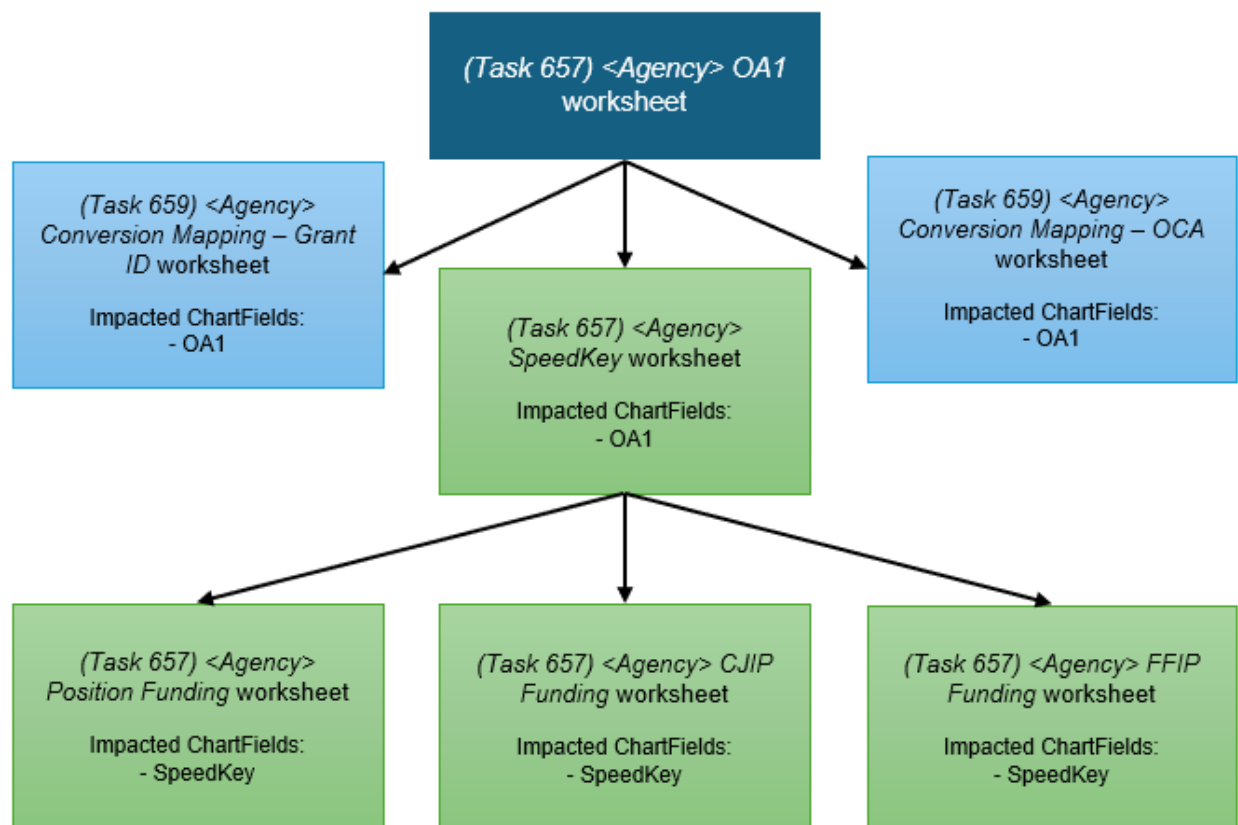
(Task 657) <Agency> OA1 worksheet

(Task 659) <Agency> Conversion Mapping – Grant ID worksheet

Impacted ChartFields:
- OA1

(Task 657) <Agency> SpeedKey worksheet

Impacted ChartFields:
- OA1

(Task 659) <Agency> Conversion Mapping – OCA worksheet

Impacted ChartFields:
- OA1

(Task 657) <Agency> Position Funding worksheet

Impacted ChartFields:
- SpeedKey

(Task 657) <Agency> CJIP Funding worksheet

Impacted ChartFields:
- SpeedKey

(Task 657) <Agency> FFIP Funding worksheet

Impacted ChartFields:
- SpeedKey